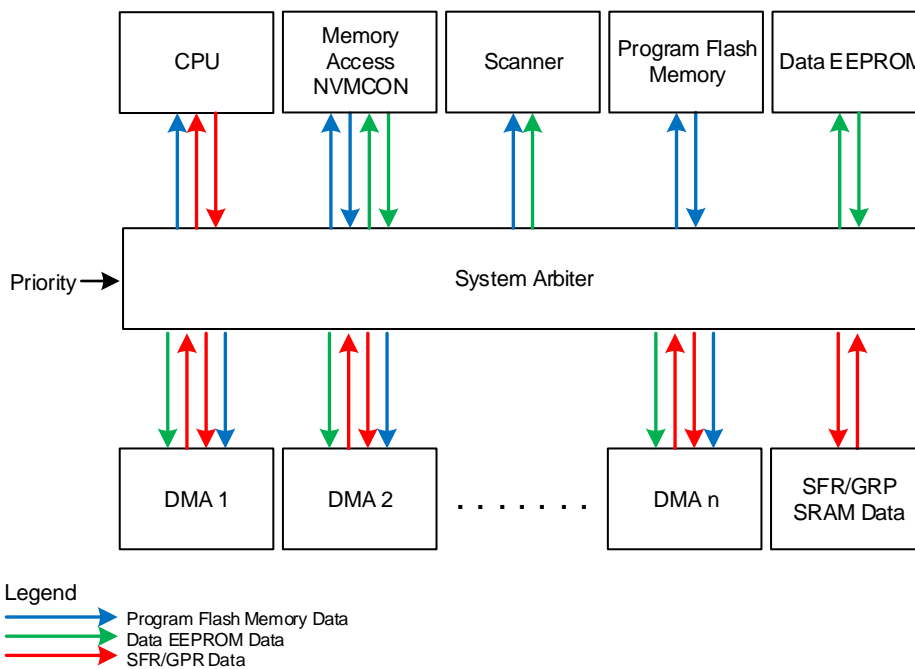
CPU

Memory Access NVMCON

Scanner

Program Flash Memory

Data EEPROM

Priority

System Arbiter

DMA 1

DMA 2

. . . . . . .

DMA n

SFR/GRP SRAM Data

Legend

Program Flash Memory Data

Data EEPROM Data

SFR/GPR Data